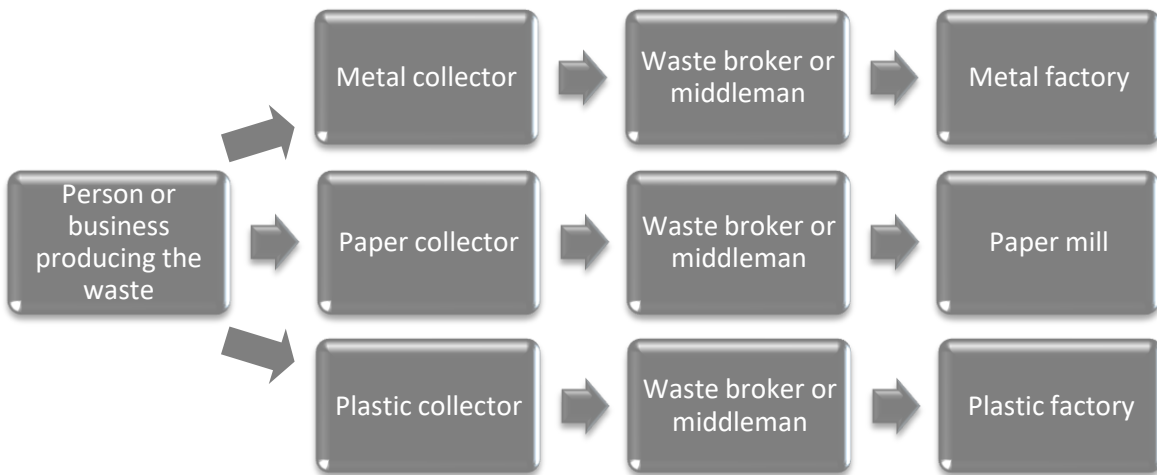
Person or business producing the waste

Metal collector

Waste broker or middleman

Metal factory

Paper collector

Waste broker or middleman

Paper mill

Plastic collector

Waste broker or middleman

Plastic factory